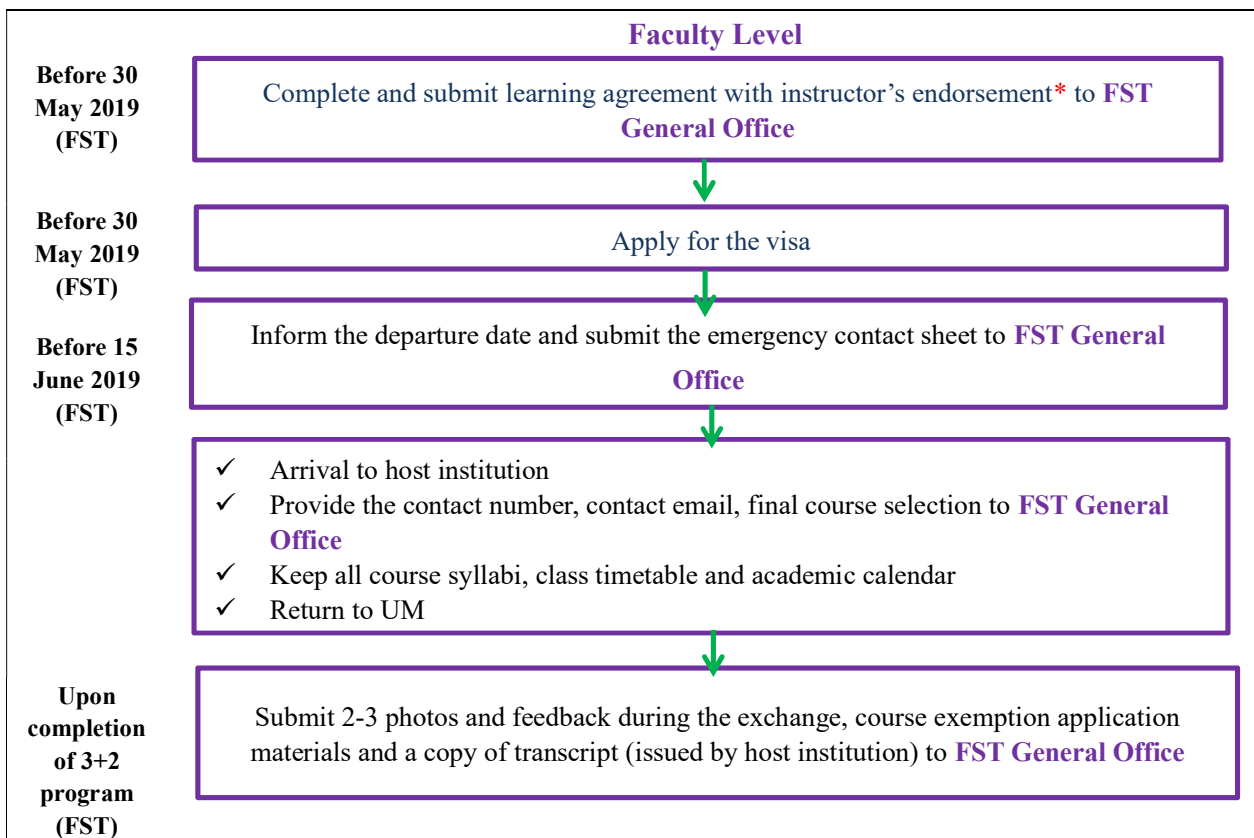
Faculty Level

Before 30 May 2019 (FST)

Complete and submit learning agreement with instructor’s endorsement* to FST General Office

Before 30 May 2019 (FST)

Apply for the visa

Before 15 June 2019 (FST)

Inform the departure date and submit the emergency contact sheet to FST General Office

✓ Arrival to host institution
✓ Provide the contact number, contact email, final course selection to FST General Office
✓ Keep all course syllabi, class timetable and academic calendar
✓ Return to UM

Upon completion of 3+2 program (FST)

Submit 2-3 photos and feedback during the exchange, course exemption application materials and a copy of transcript (issued by host institution) to FST General Office